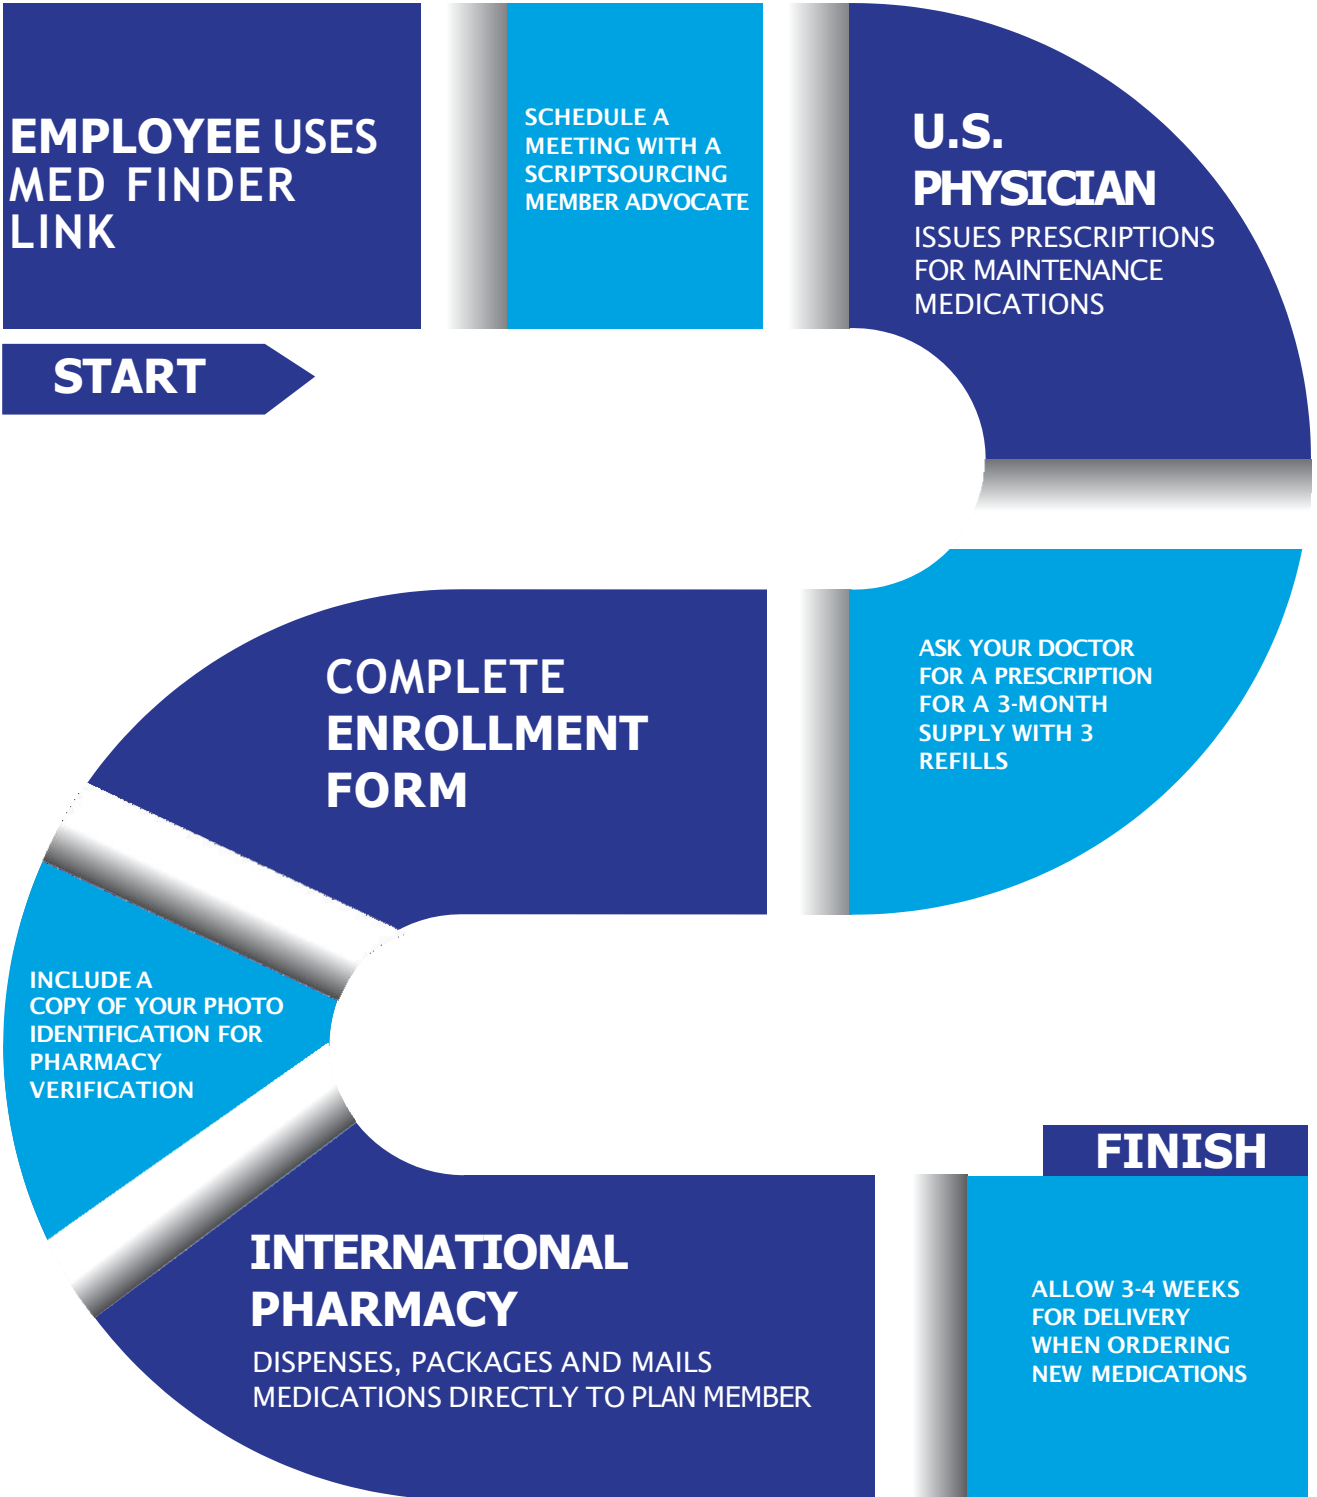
EMPLOYEE USES MED FINDER LINK

START

SCHEDULE A MEETING WITH A SCRIPTSOURCING MEMBER ADVOCATE

U.S. PHYSICIAN

ISSUES PRESCRIPTIONS FOR MAINTENANCE MEDICATIONS

ASK YOUR DOCTOR FOR A PRESCRIPTION FOR A 3-MONTH SUPPLY WITH 3 REFILLS

COMPLETE ENROLLMENT FORM

INCLUDE A COPY OF YOUR PHOTO IDENTIFICATION FOR PHARMACY VERIFICATION

INTERNATIONAL PHARMACY

DISPENSES, PACKAGES AND MAILS MEDICATIONS DIRECTLY TO PLAN MEMBER

FINISH

ALLOW 3-4 WEEKS FOR DELIVERY WHEN ORDERING NEW MEDICATIONS